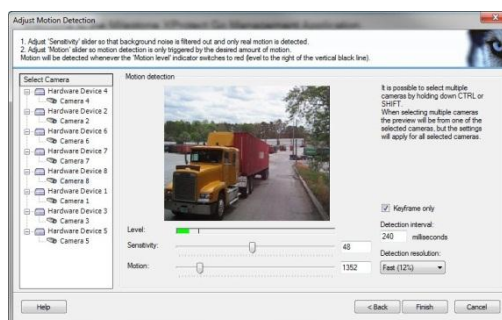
Adjust Motion Detection

1. Adjust 'Sensitivity' slider so that background noise is filtered out and only real motion is detected.
2. Adjust 'Motion' slider so motion detection is only triggered by the desired amount of motion.
Motion will be detected whenever the 'Motion level' indicator switches to red (level to the right of the vertical black line).

Select Camera
Hardware Device 4
Camera 4
Hardware Device 2
Camera 2
Hardware Device 6
Camera 6
Hardware Device 7
Camera 7
Hardware Device 8
Camera 8
Hardware Device 1
Camera 1
Hardware Device 3
Camera 3
Hardware Device 5
Camera 5

Motion detection

It is possible to select multiple cameras by holding down CTRL or SHIFT.
When selecting multiple cameras the preview will be from one of the selected cameras, but the settings will apply for all selected cameras.

Keyframe only
Detection interval:
240 milliseconds
Detection resolution:
Fast (12%)

Level:
Sensitivity: 48
Motion: 1352

Help
< Back
Finish
Cancel